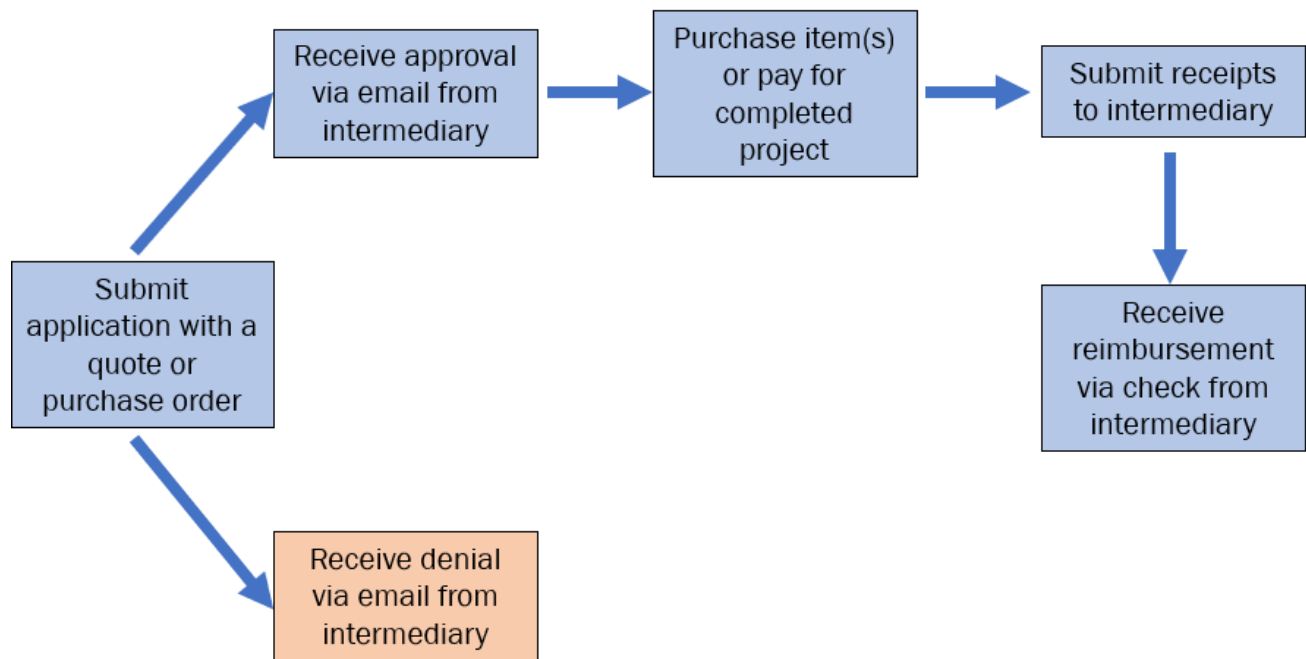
Submit application with a quote or purchase order

Receive approval via email from intermediary

Purchase item(s) or pay for completed project

Submit receipts to intermediary

Receive reimbursement via check from intermediary

Receive denial via email from intermediary